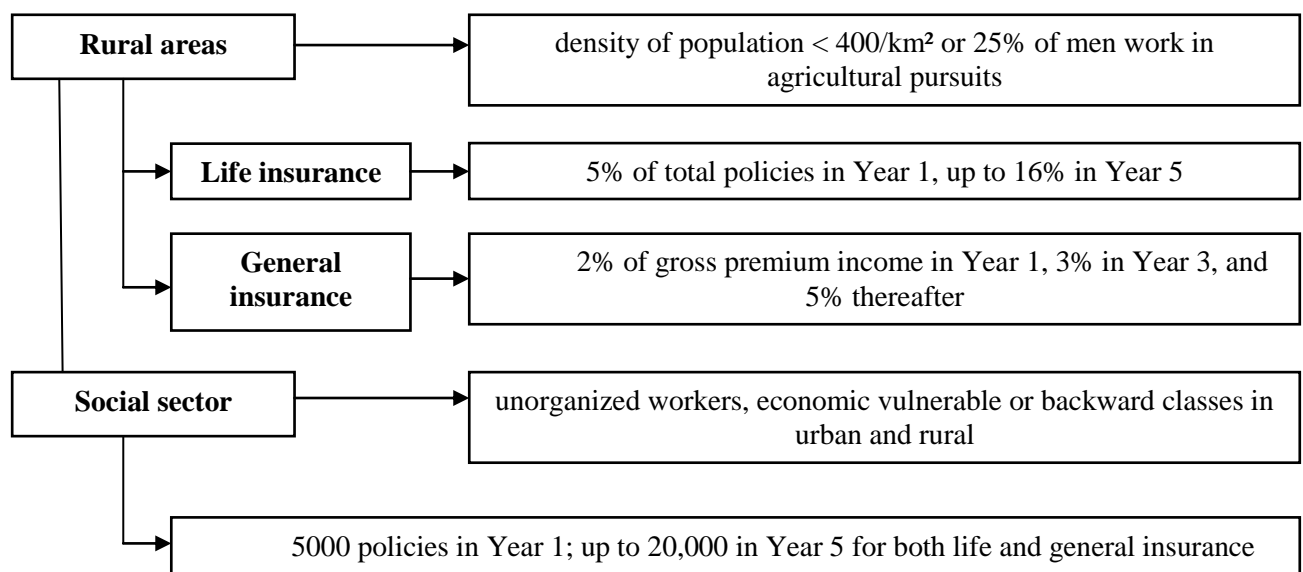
Rural areas

density of population < 400/km² or 25% of men work in agricultural pursuits

Life insurance

5% of total policies in Year 1, up to 16% in Year 5

General insurance

2% of gross premium income in Year 1, 3% in Year 3, and 5% thereafter

Social sector

unorganized workers, economic vulnerable or backward classes in urban and rural

5000 policies in Year 1; up to 20,000 in Year 5 for both life and general insurance